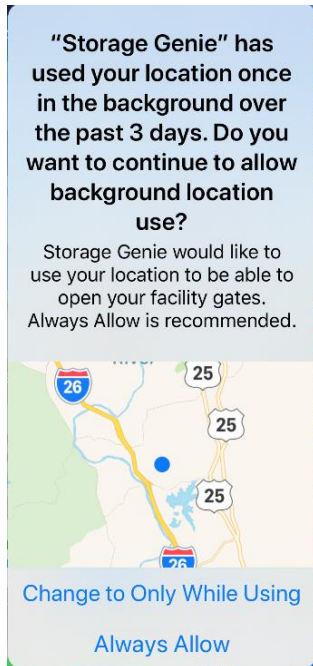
"Storage Genie" has used your location once in the background over the past 3 days. Do you want to continue to allow background location use?

Storage Genie would like to use your location to be able to open your facility gates. Always Allow is recommended.

River

26

25

25

25

26

Change to Only While Using

Always Allow